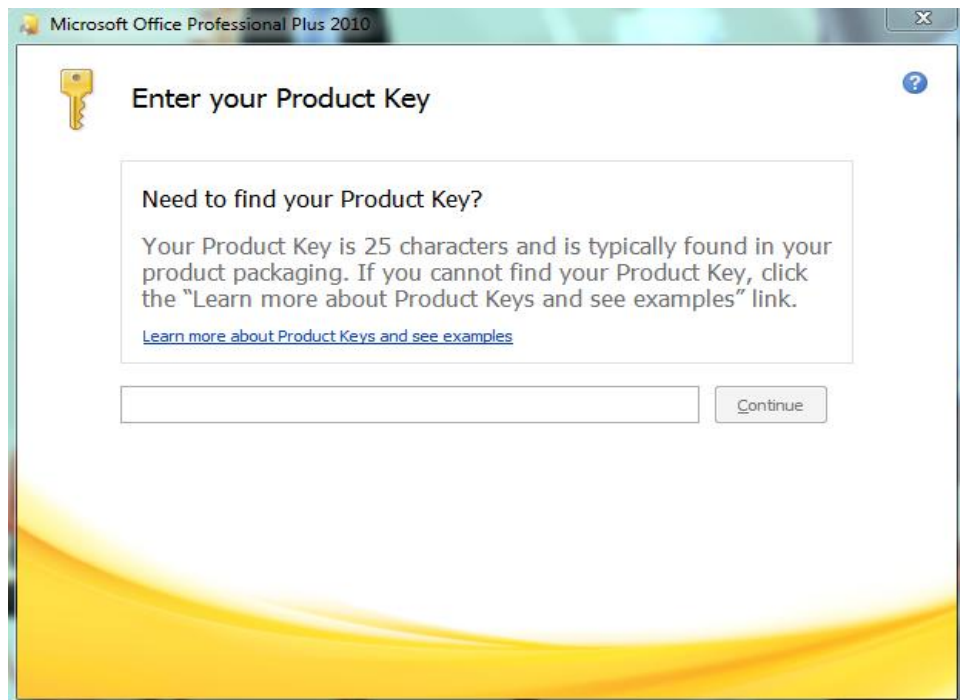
Microsoft Office Professional Plus 2010

Enter your Product Key

Need to find your Product Key?

Your Product Key is 25 characters and is typically found in your product packaging. If you cannot find your Product Key, click the "Learn more about Product Keys and see examples" link.

Learn more about Product Keys and see examples

Continue